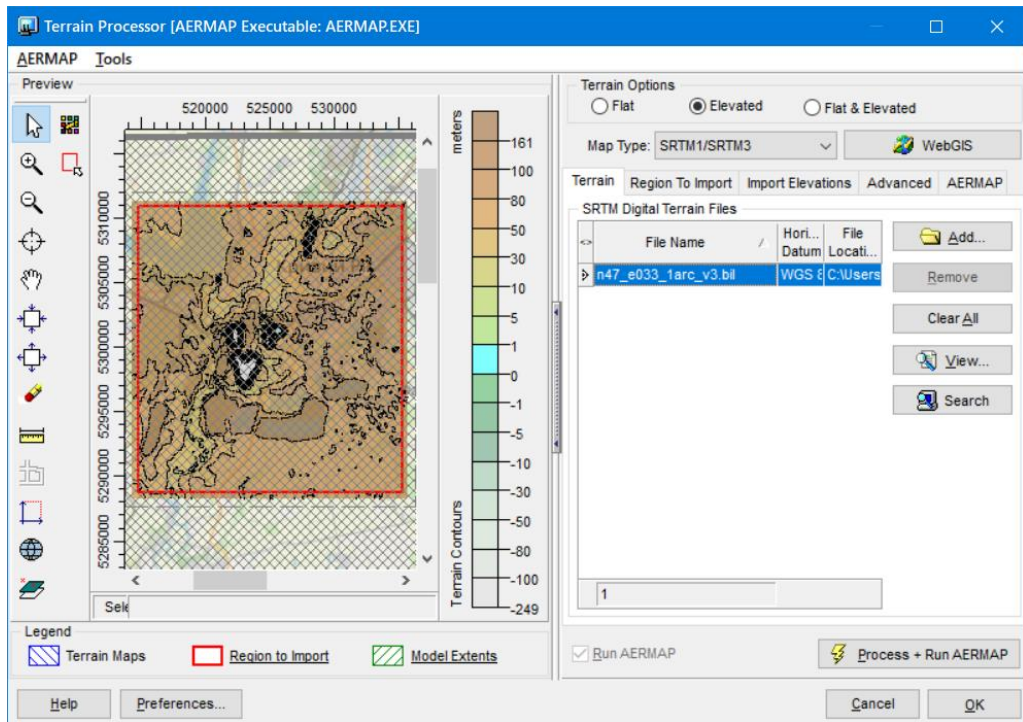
Terrain Processor [AERMAP Executable: AERMAP.EXE]

AERMAP Tools

Preview

520000 525000 530000

5310000 5305000 5300000 5295000 5290000 5285000

Sele

meters

161
100
80
50
30
10
5
1
0
-1
-5
-10
-30
-50
-80
-100
-249

Terrain Contours

Legend

Terrain Maps

Region to Import

Model Extents

Terrain Options

Flat

Elevated

Flat & Elevated

Map Type: SRTM1/SRTM3

WebGIS

Terrain | Region To Import | Import Elevations | Advanced | AERMAP

SRTM Digital Terrain Files

| | File Name | Hori... Datum | File Locati... |
|---|---|---|---|
| | n47_e033_1arc_v3.bil | WGS 8 | C:\Users |

1

Add...

Remove

Clear All

View...

Search

Run AERMAP

Process + Run AERMAP

Help

Preferences...

Cancel

OK